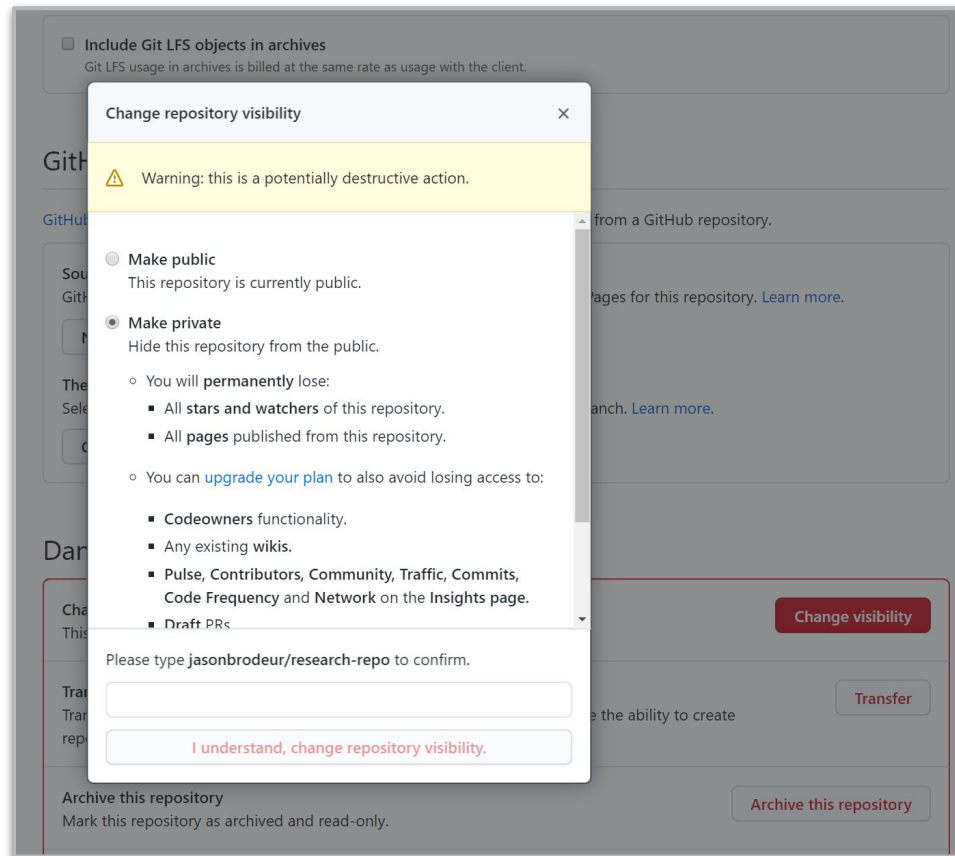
Include Git LFS objects in archives
Git LFS usage in archives is billed at the same rate as usage with the client.

Change repository visibility ×

Warning: this is a potentially destructive action.

Make public
This repository is currently public.

Make private
Hide this repository from the public.

- You will **permanently** lose:
  - All **stars and watchers** of this repository.
  - All **pages** published from this repository.
- You can upgrade your plan to also avoid losing access to:
  - **Codeowners** functionality.
  - Any existing **wikis.**
  - **Pulse, Contributors, Community, Traffic, Commits, Code Frequency** and **Network** on the **Insights page.**
  - **Draft** PRs

Please type **jasonbrodeur/research-repo** to confirm.

I understand, change repository visibility.

Gith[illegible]

GitHub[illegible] from a GitHub repository.

Sou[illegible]
Gith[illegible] Pages for this repository. Learn more.

N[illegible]

The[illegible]
Sele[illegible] anch. Learn more.

C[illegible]

Dan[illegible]

Cha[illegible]
This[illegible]

Change visibility

Tra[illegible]
Tra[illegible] e the ability to create
rep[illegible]

Transfer

Archive this repository
Mark this repository as archived and read-only.

Archive this repository